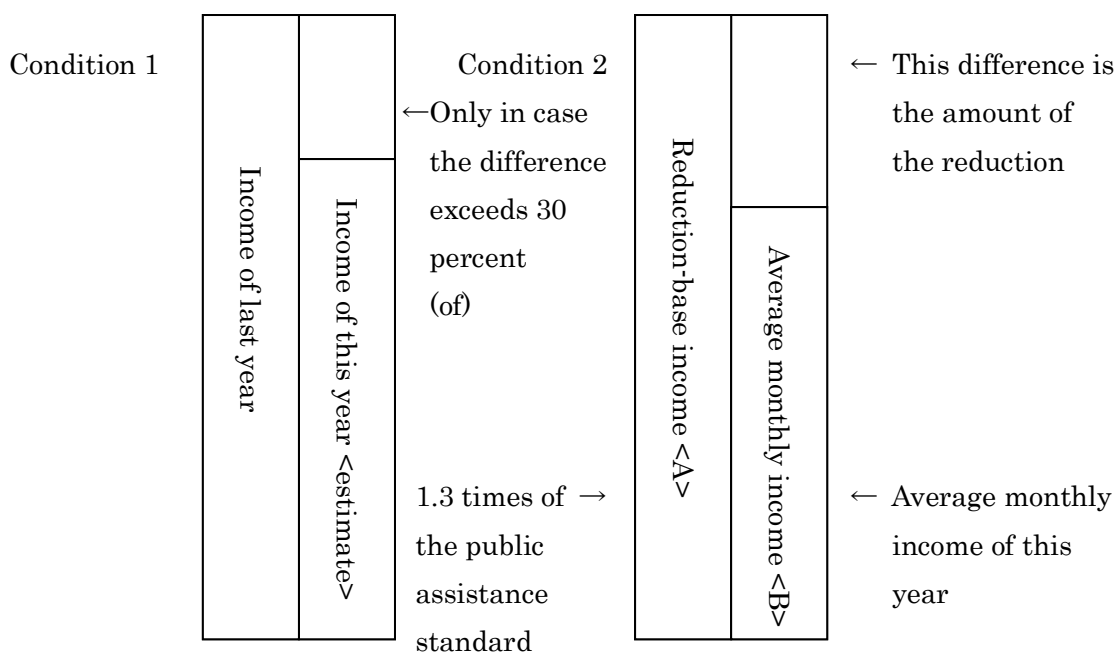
Condition 1

Income of last year

Income of this year <estimate>

←Only in case the difference exceeds 30 percent (of)

Condition 2

1.3 times of → the public assistance standard

Reduction-base income <A>

Average monthly income <B>

← This difference is the amount of the reduction

← Average monthly income of this year